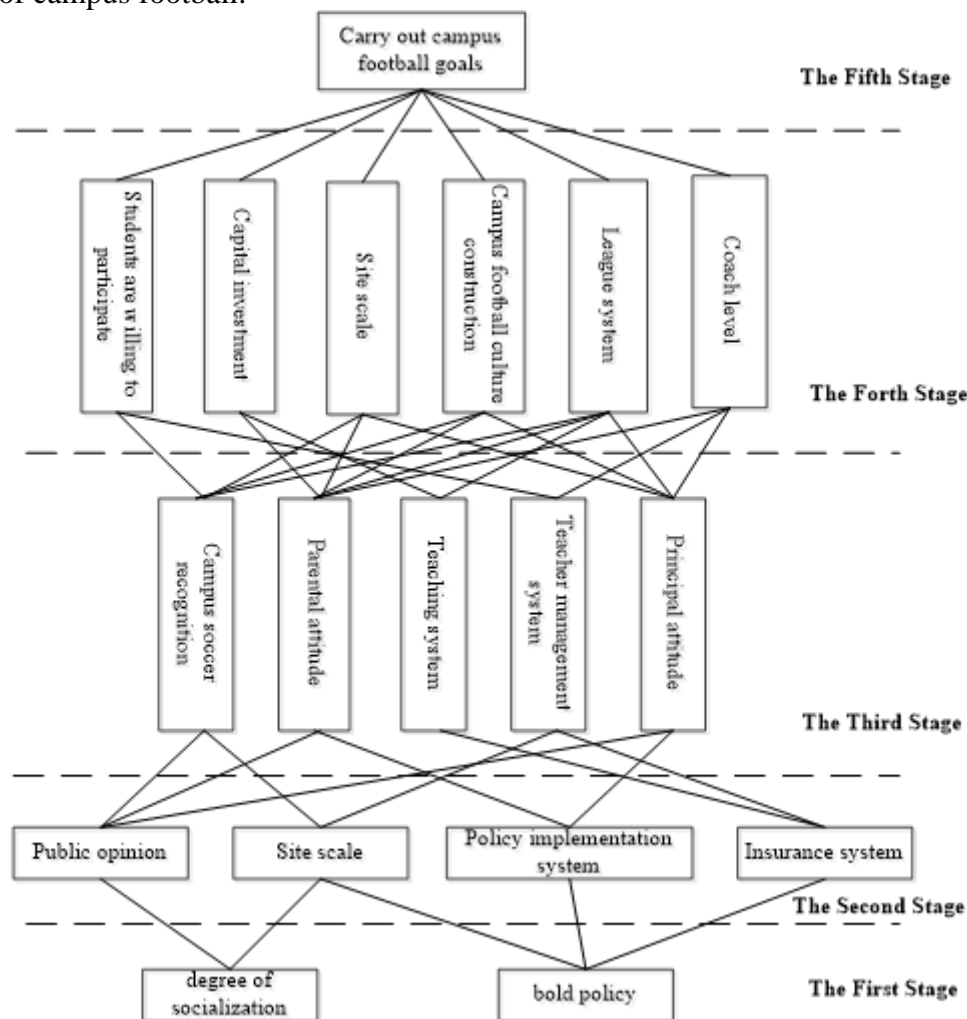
of campus football.

Carry out campus football goals

The Fifth Stage

Students are willing to participate

Capital investment

Site scale

Campus footfall culture construction

League system

Coach level

The Forth Stage

Campus soccer recognition

Parental attitude

Teaching system

Teacher management system

Principal attitude

The Third Stage

Public opinion

Site scale

Policy implementation system

Insurance system

The Second Stage

degree of socialization

bold policy

The First Stage